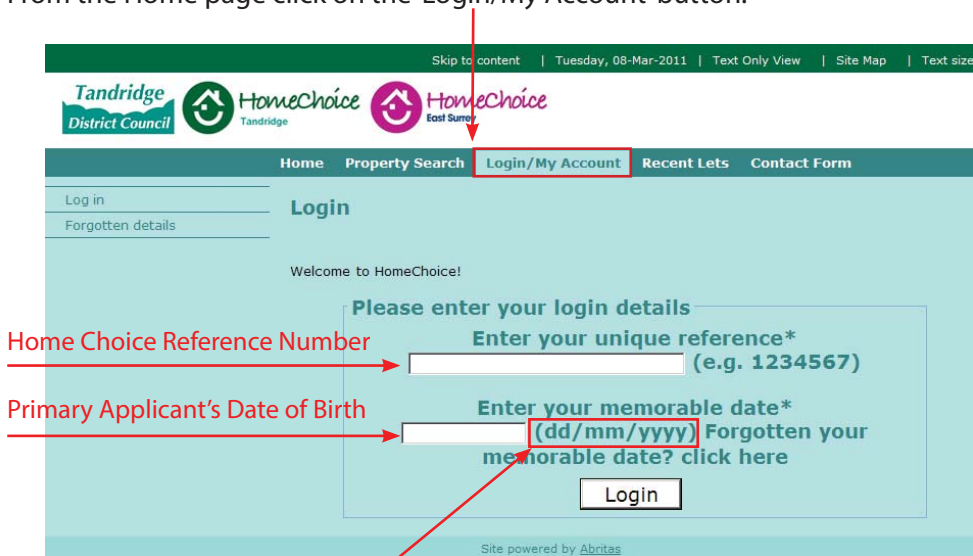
From the Home page click on the 'Login/My Account' button.

Skip to content | Tuesday, 08-Mar-2011 | Text Only View | Site Map | Text size

Tandridge District Council HomeChoice Tandridge HomeChoice East Surrey

Home Property Search Login/My Account Recent Lets Contact Form

Log in
Forgotten details

Login

Welcome to HomeChoice!

Please enter your login details

Home Choice Reference Number

Enter your unique reference*

(e.g. 1234567)

Primary Applicant's Date of Birth

Enter your memorable date*

(dd/mm/yyyy) Forgotten your memorable date? click here

Login

Site powered by Abritas